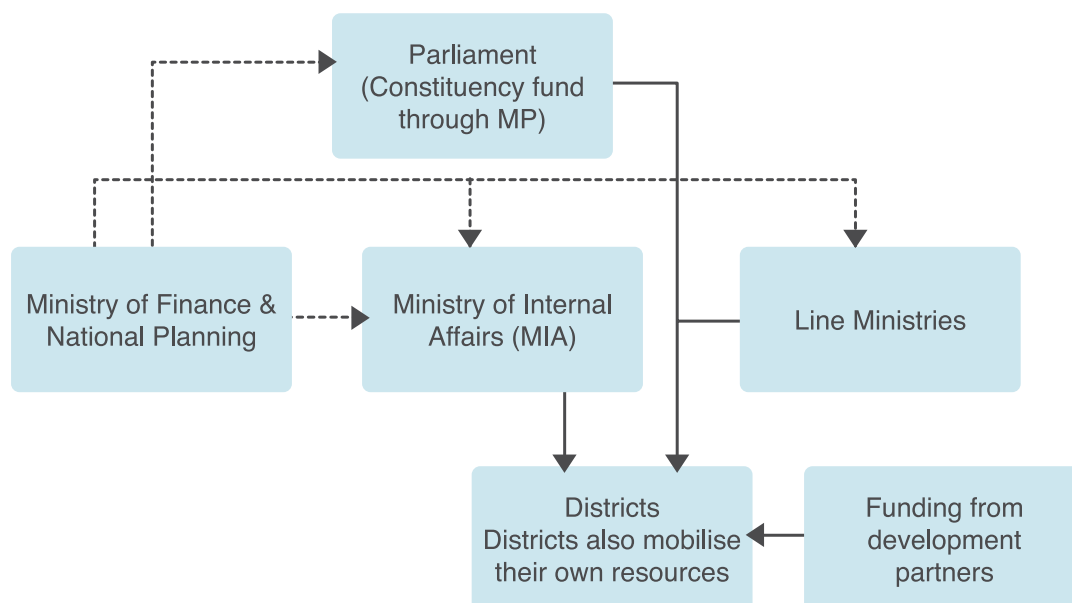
Parliament
(Constituency fund through MP)

Ministry of Finance & National Planning

Ministry of Internal Affairs (MIA)

Line Ministries

Districts
Districts also mobilise their own resources

Funding from development partners